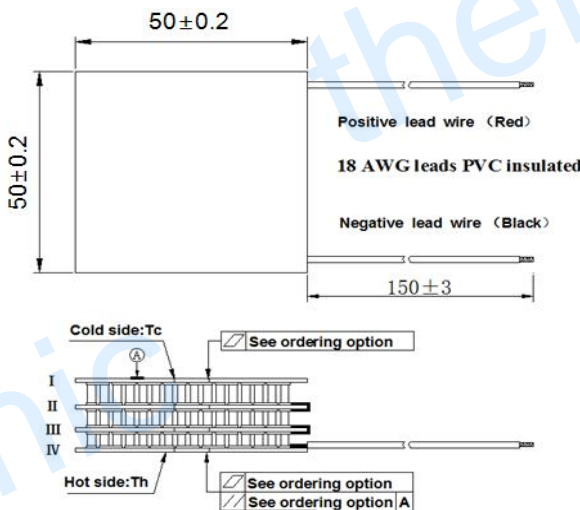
50±0.2

50±0.2

Positive lead wire (Red)

18 AWG leads PVC insulated

Negative lead wire (Black)

150±3

Cold side:Tc

See ordering option

A

I

II

III

IV

Hot side:Th

See ordering option

See ordering option A